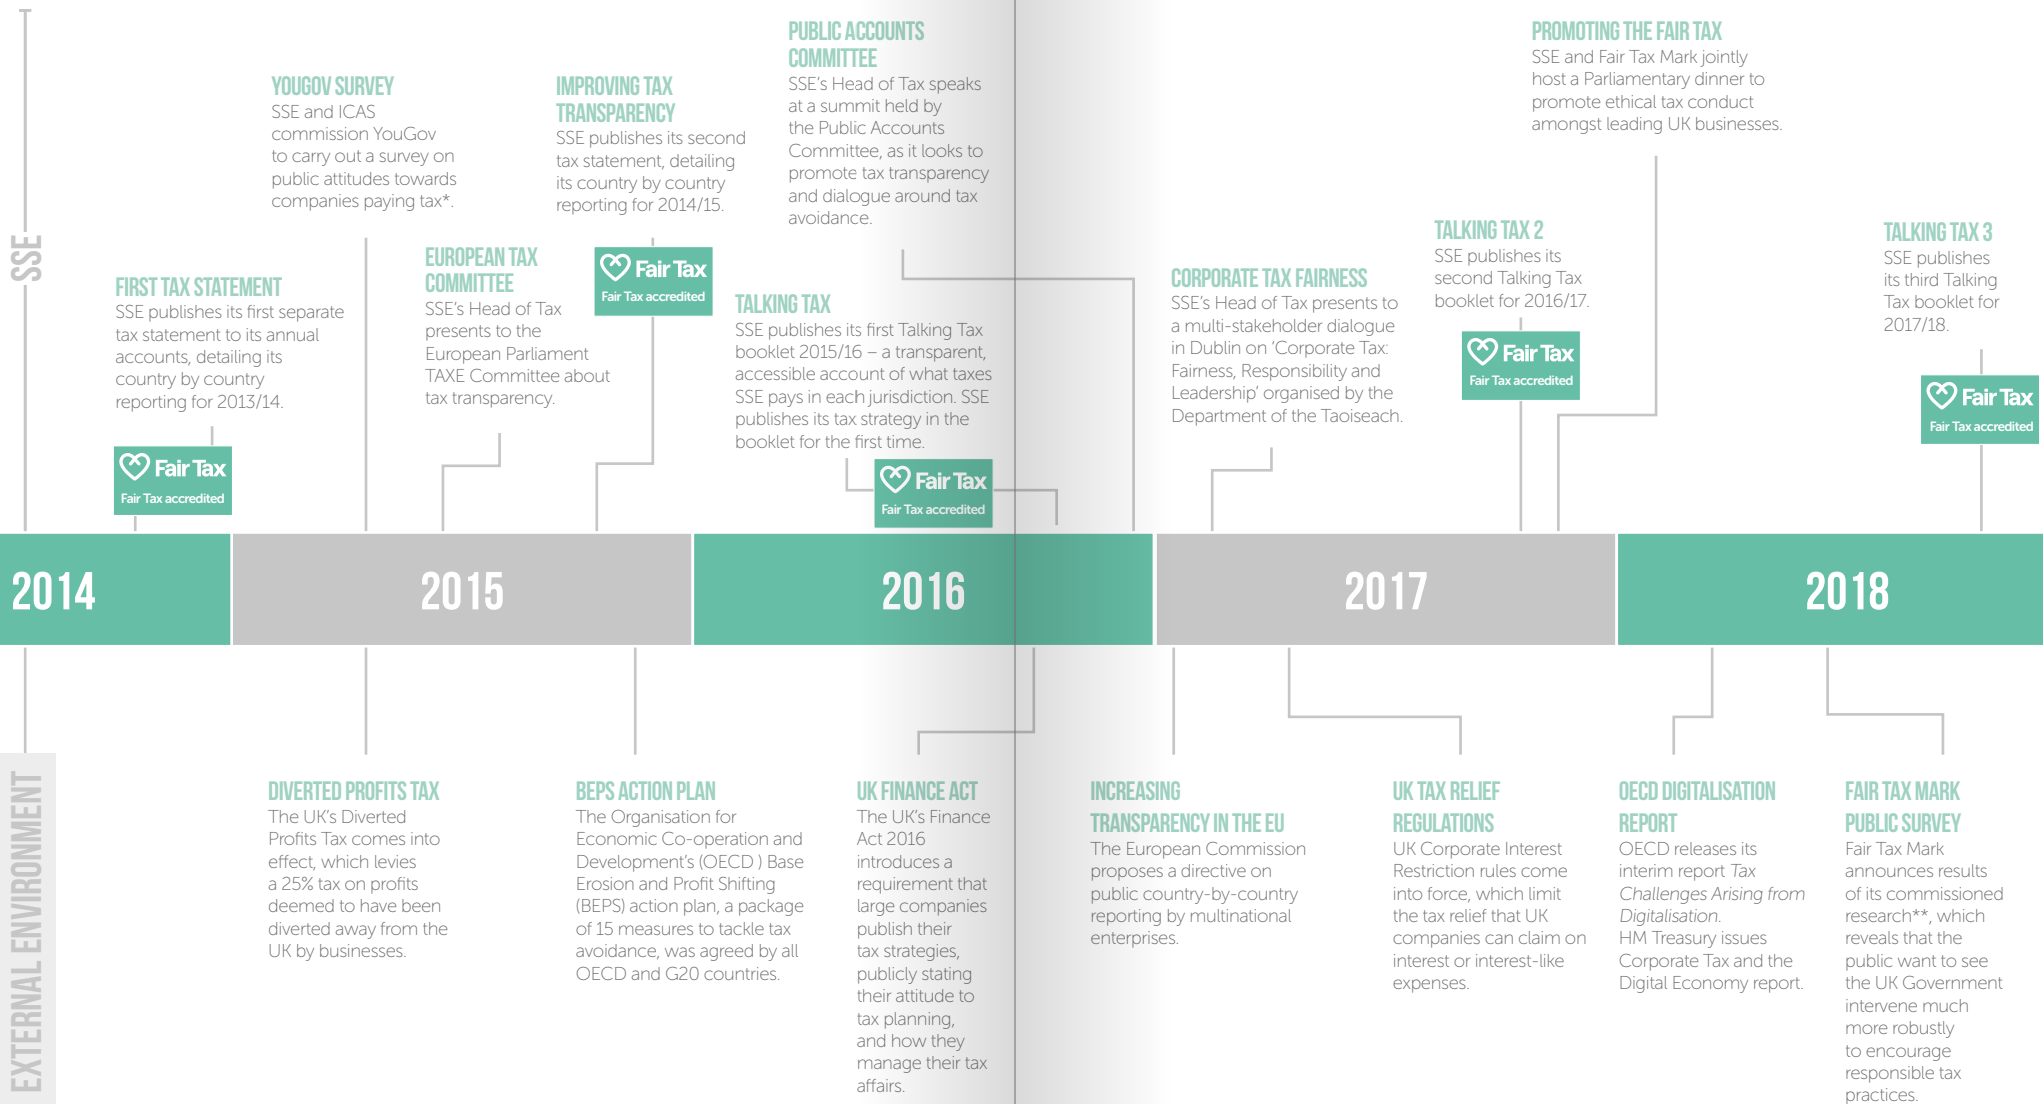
SSE

YOUGOV SURVEY
SSE and ICAS commission YouGov to carry out a survey on public attitudes towards companies paying tax*.

IMPROVING TAX TRANSPARENCY
SSE publishes its second tax statement, detailing its country by country reporting for 2014/15.

PUBLIC ACCOUNTS COMMITTEE
SSE's Head of Tax speaks at a summit held by the Public Accounts Committee, as it looks to promote tax transparency and dialogue around tax avoidance.

PROMOTING THE FAIR TAX
SSE and Fair Tax Mark jointly host a Parliamentary dinner to promote ethical tax conduct amongst leading UK businesses.

FIRST TAX STATEMENT
SSE publishes its first separate tax statement to its annual accounts, detailing its country by country reporting for 2013/14.

EUROPEAN TAX COMMITTEE
SSE's Head of Tax presents to the European Parliament TAXE Committee about tax transparency.

Fair Tax
Fair Tax accredited

TALKING TAX
SSE publishes its first Talking Tax booklet 2015/16 – a transparent, accessible account of what taxes SSE pays in each jurisdiction. SSE publishes its tax strategy in the booklet for the first time.

CORPORATE TAX FAIRNESS
SSE's Head of Tax presents to a multi-stakeholder dialogue in Dublin on 'Corporate Tax: Fairness, Responsibility and Leadership' organised by the Department of the Taoiseach.

TALKING TAX 2
SSE publishes its second Talking Tax booklet for 2016/17.

TALKING TAX 3
SSE publishes its third Talking Tax booklet for 2017/18.

Fair Tax
Fair Tax accredited

Fair Tax
Fair Tax accredited

Fair Tax
Fair Tax accredited

Fair Tax
Fair Tax accredited

2014

2015

2016

2017

2018

EXTERNAL ENVIRONMENT

DIVERTED PROFITS TAX
The UK's Diverted Profits Tax comes into effect, which levies a 25% tax on profits deemed to have been diverted away from the UK by businesses.

BEPS ACTION PLAN
The Organisation for Economic Co-operation and Development's (OECD ) Base Erosion and Profit Shifting (BEPS) action plan, a package of 15 measures to tackle tax avoidance, was agreed by all OECD and G20 countries.

UK FINANCE ACT
The UK's Finance Act 2016 introduces a requirement that large companies publish their tax strategies, publicly stating their attitude to tax planning, and how they manage their tax affairs.

INCREASING TRANSPARENCY IN THE EU
The European Commission proposes a directive on public country-by-country reporting by multinational enterprises.

UK TAX RELIEF REGULATIONS
UK Corporate Interest Restriction rules come into force, which limit the tax relief that UK companies can claim on interest or interest-like expenses.

OECD DIGITALISATION REPORT
OECD releases its interim report Tax Challenges Arising from Digitalisation.
HM Treasury issues Corporate Tax and the Digital Economy report.

FAIR TAX MARK PUBLIC SURVEY
Fair Tax Mark announces results of its commissioned research**, which reveals that the public want to see the UK Government intervene much more robustly to encourage responsible tax practices.